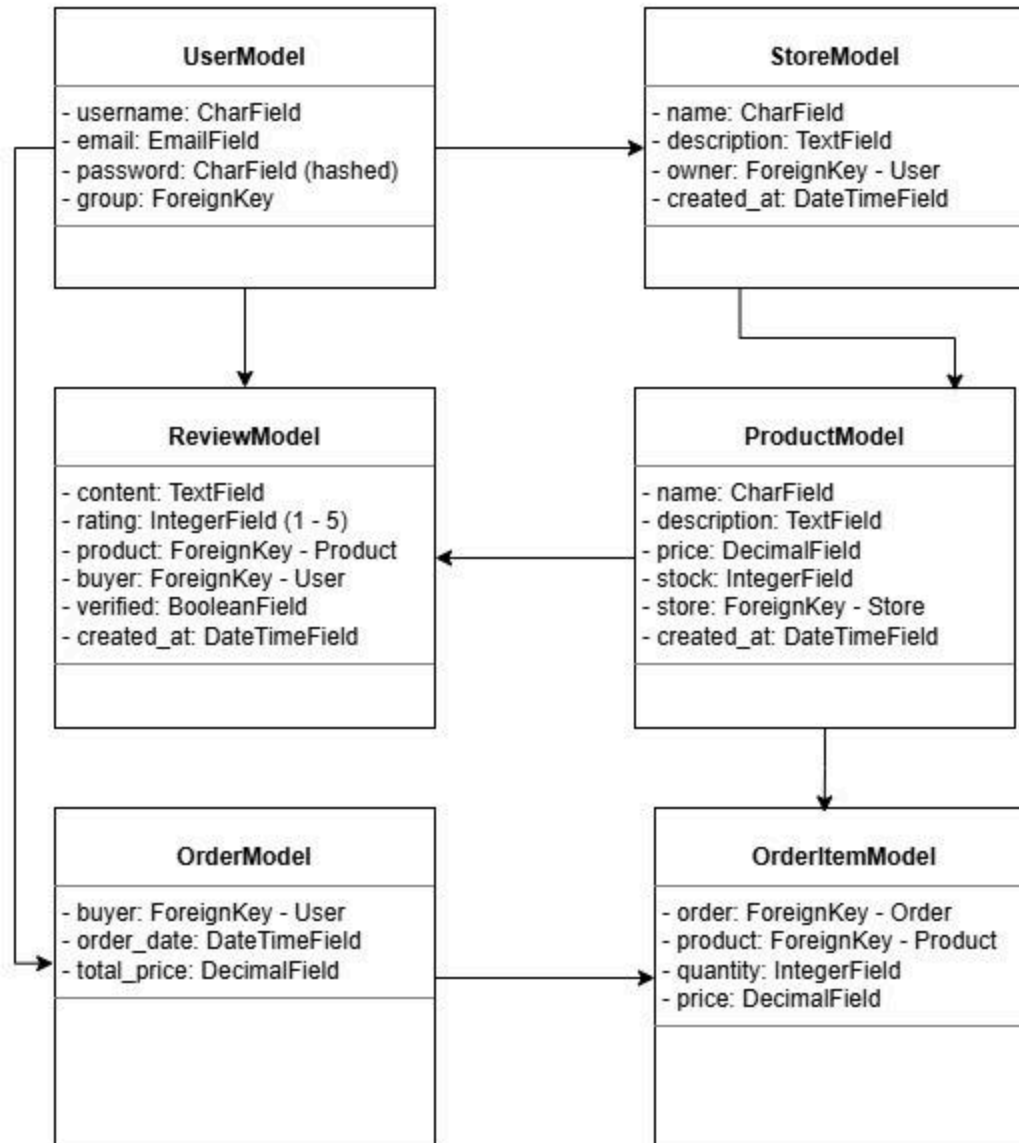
UserModel

- username: CharField
- email: EmailField
- password: CharField (hashed)
- group: ForeignKey

StoreModel

- name: CharField
- description: TextField
- owner: ForeignKey - User
- created_at: DateTimeField

ReviewModel

- content: TextField
- rating: IntegerField (1 - 5)
- product: ForeignKey - Product
- buyer: ForeignKey - User
- verified: BooleanField
- created_at: DateTimeField

ProductModel

- name: CharField
- description: TextField
- price: DecimalField
- stock: IntegerField
- store: ForeignKey - Store
- created_at: DateTimeField

OrderModel

- buyer: ForeignKey - User
- order_date: DateTimeField
- total_price: DecimalField

OrderItemModel

- order: ForeignKey - Order
- product: ForeignKey - Product
- quantity: IntegerField
- price: DecimalField